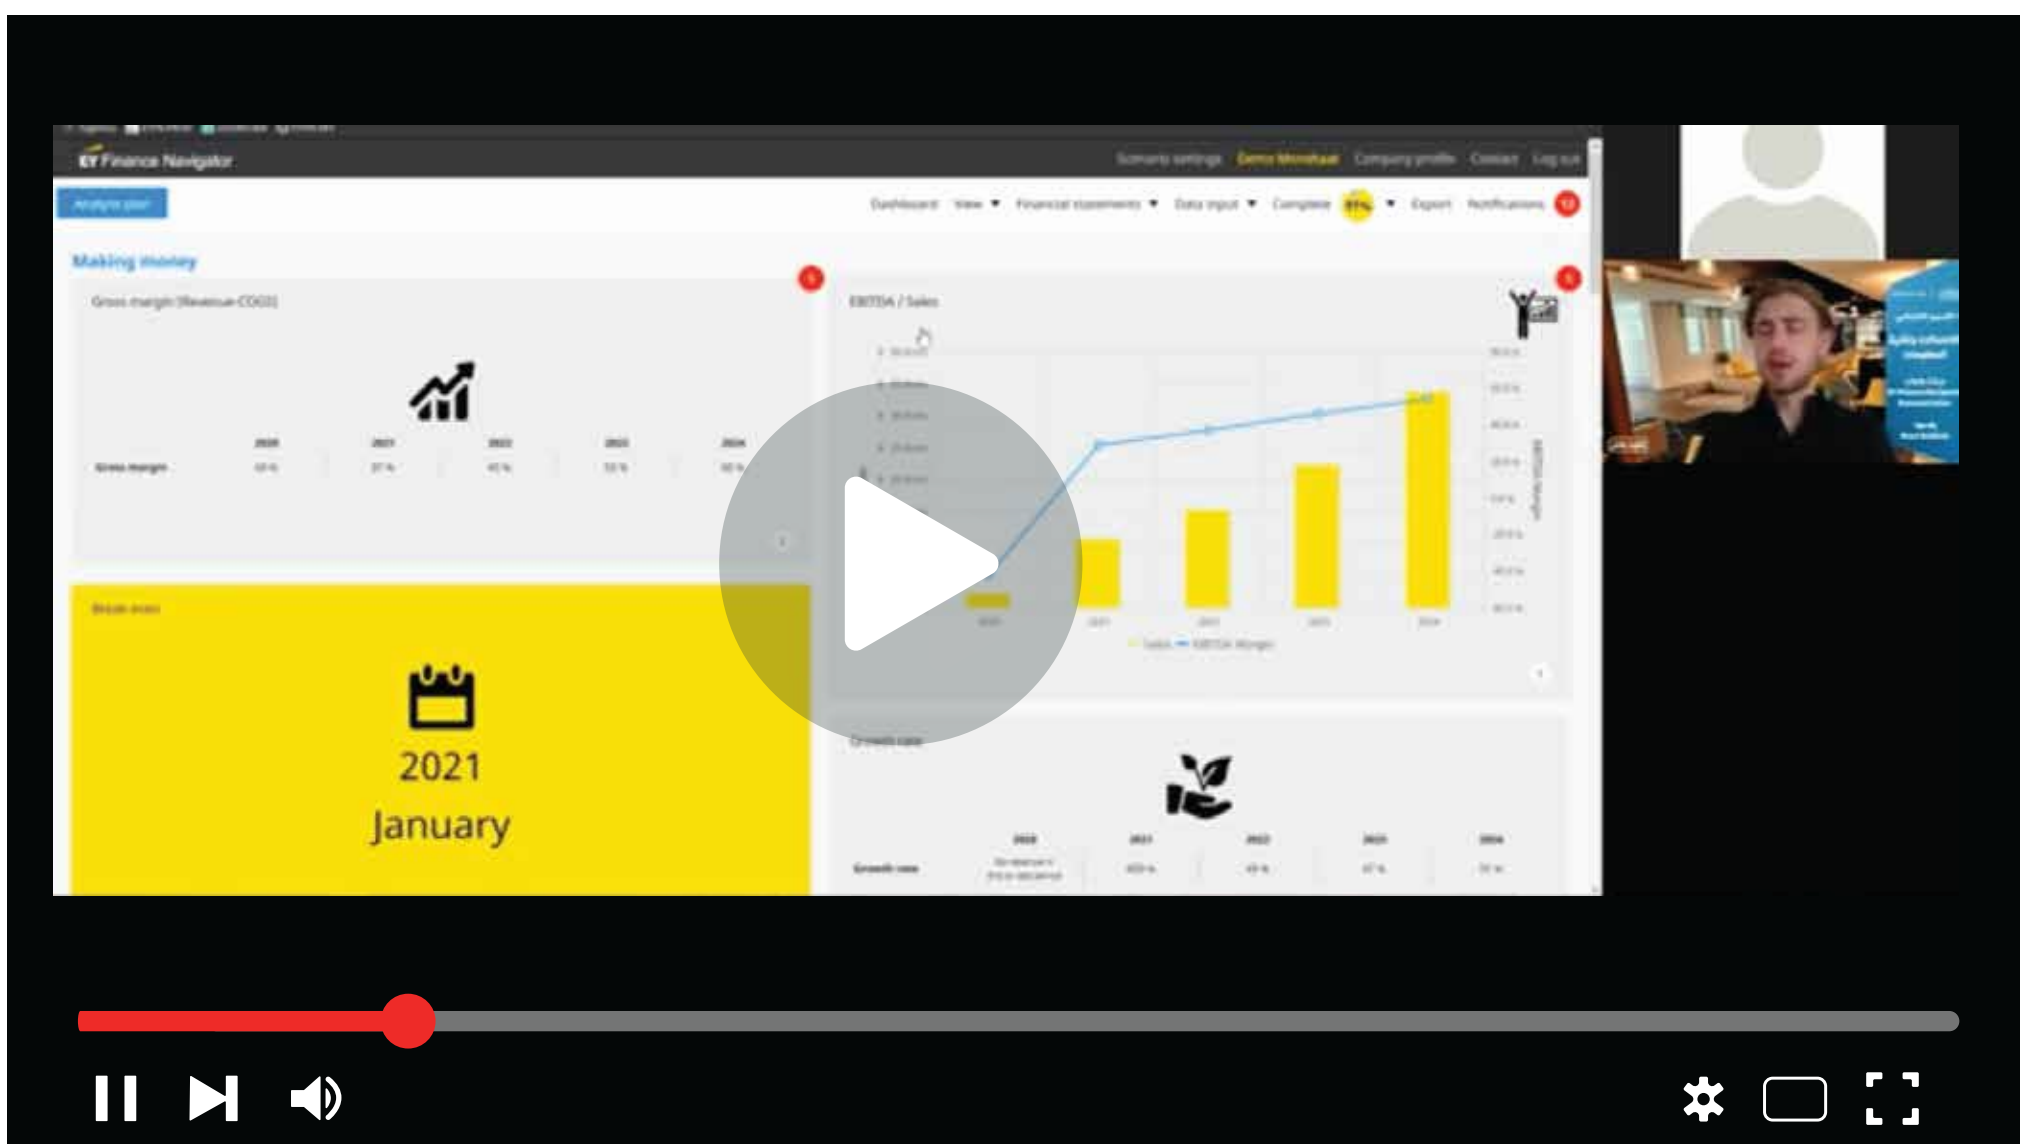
EY Finance Navigator

Scenario settings Demo Mindtuat Company profile Contact Log out

Analysis plan

Dashboard View Financial statements Data input Complete Export Notifications

Making money

Gross margin (Revenue-COGS)

| | 2020 | 2021 | 2022 | 2023 | 2024 |
|---|---|---|---|---|---|
| Gross margin | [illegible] | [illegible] | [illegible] | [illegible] | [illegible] |

EBITDA / Sales

Sales EBITDA Margin

Break even

2021
January

Growth rate

| | 2020 | 2021 | 2022 | 2023 | 2024 |
|---|---|---|---|---|---|
| Growth rate | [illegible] | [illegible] | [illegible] | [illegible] | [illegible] |